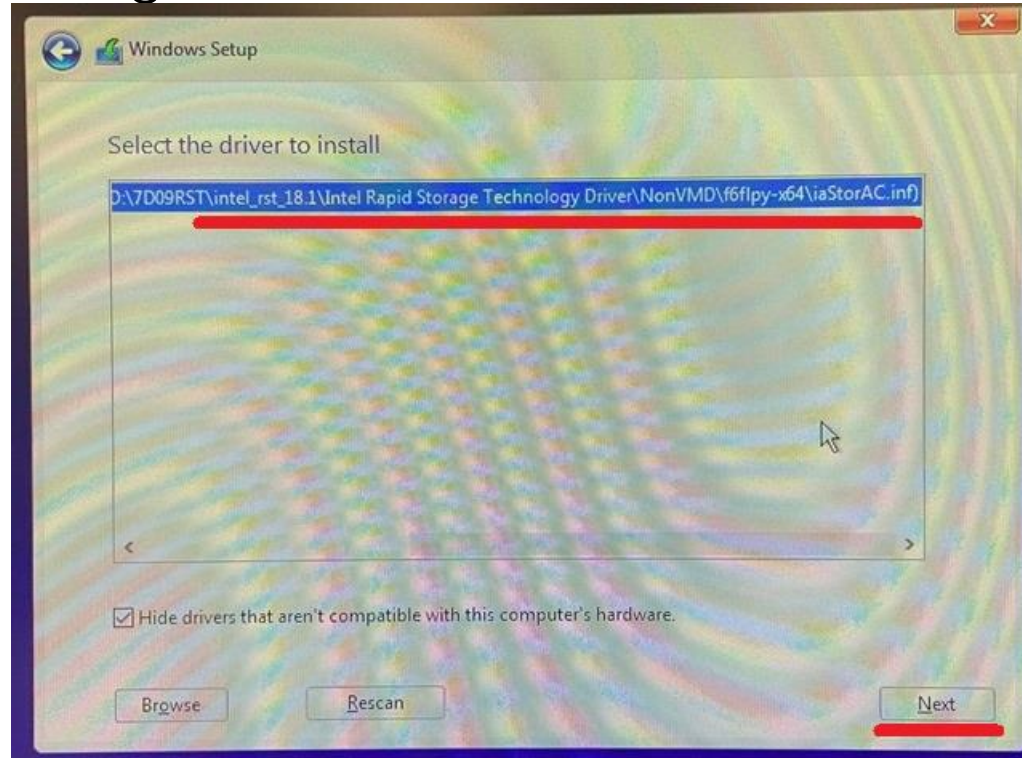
Windows Setup

Select the driver to install

D:\7D09RST\intel_rst_18.1\Intel Rapid Storage Technology Driver\NonVMD\f6flpy-x64\iaStorAC.inf)

Hide drivers that aren't compatible with this computer's hardware.

Browse

Rescan

Next